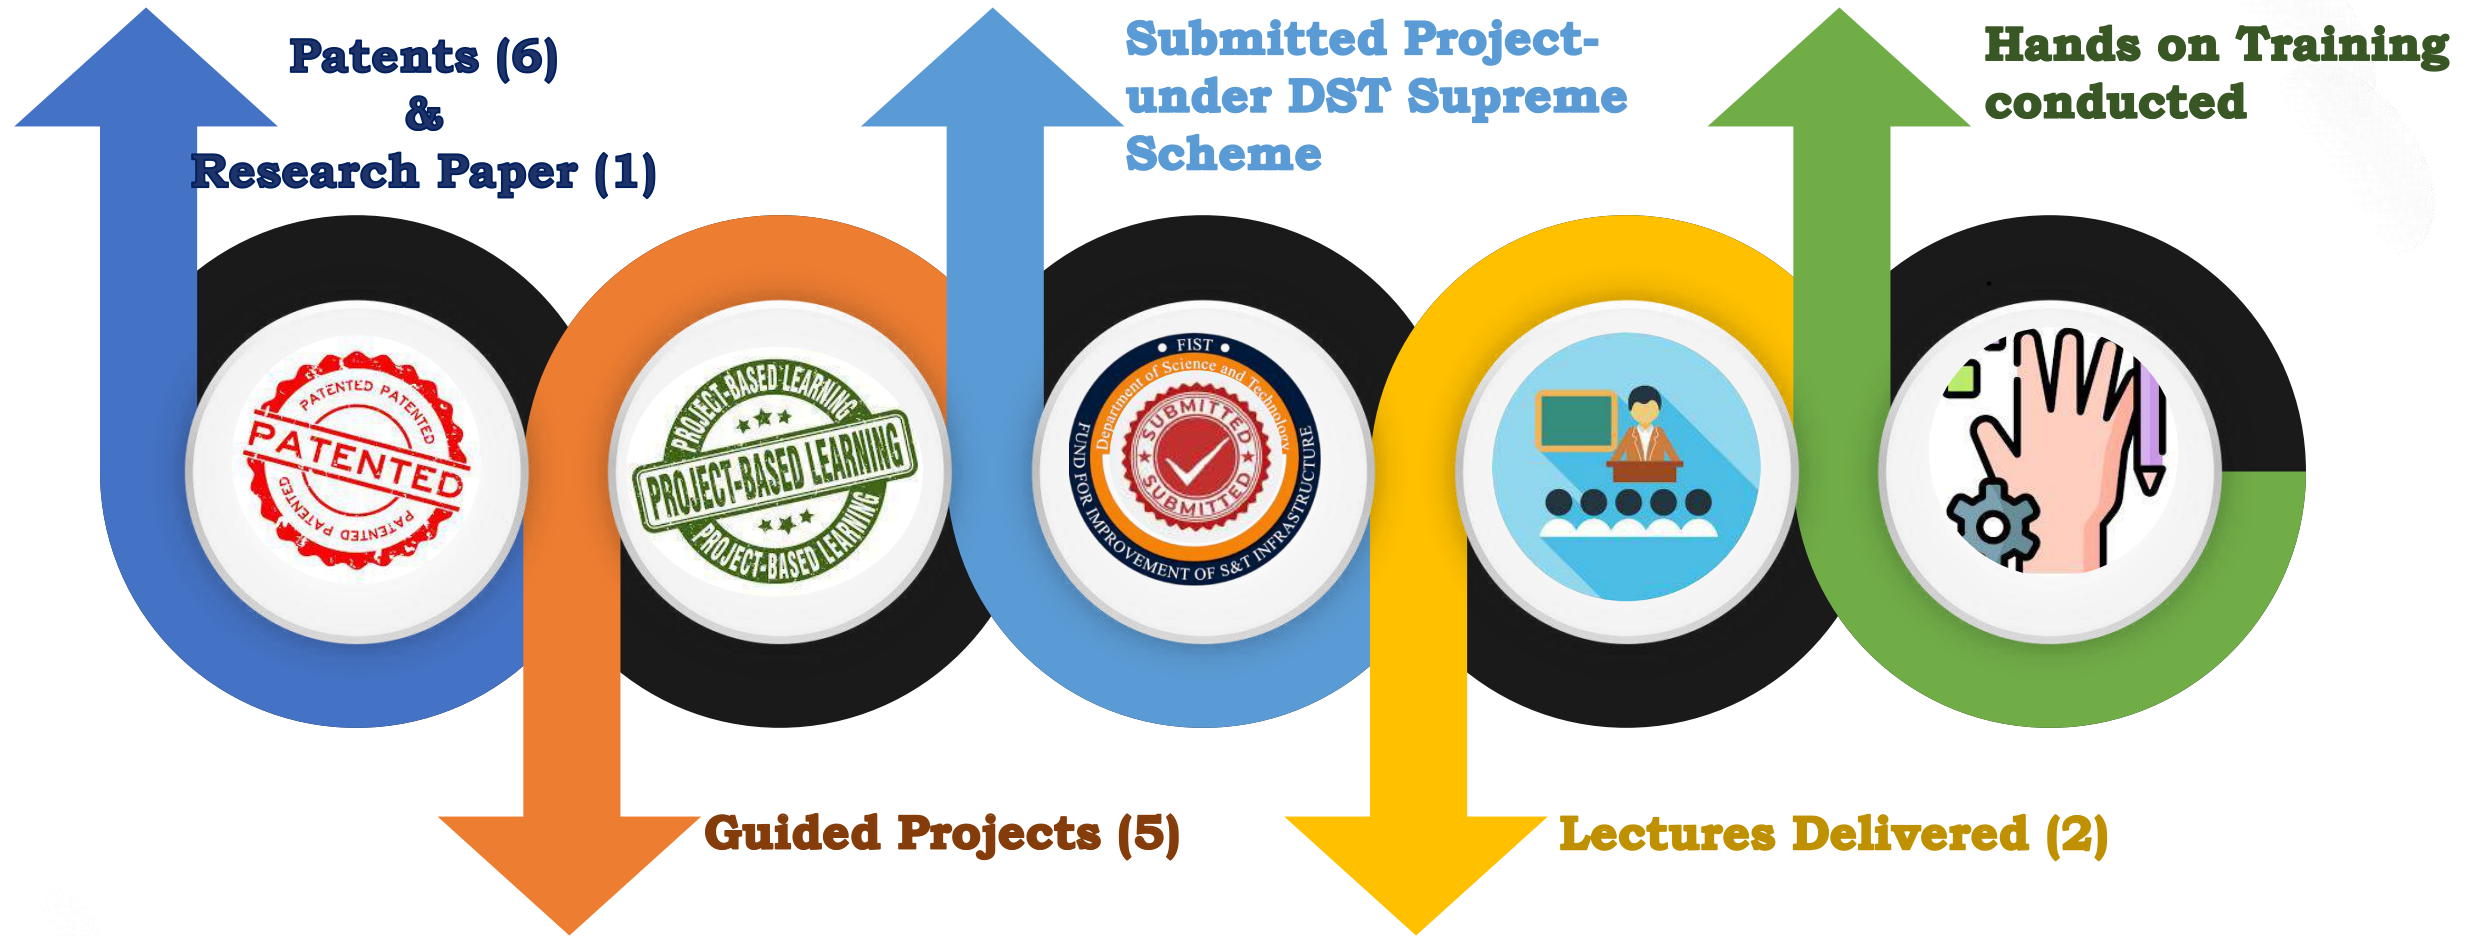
Patents (6)
&
Research Paper (1)

Submitted Project- under DST Supreme Scheme

Hands on Training conducted

PATENTED PATENTED
PATENTED
PATENTED PATENTED

PROJECT-BASED LEARNING
PROJECT-BASED LEARNING
PROJECT-BASED LEARNING

FIST
Department of Science and Technology
SUBMITTED
SUBMITTED
FUND FOR IMPROVEMENT OF S&T INFRASTRUCTURE

Guided Projects (5)

Lectures Delivered (2)